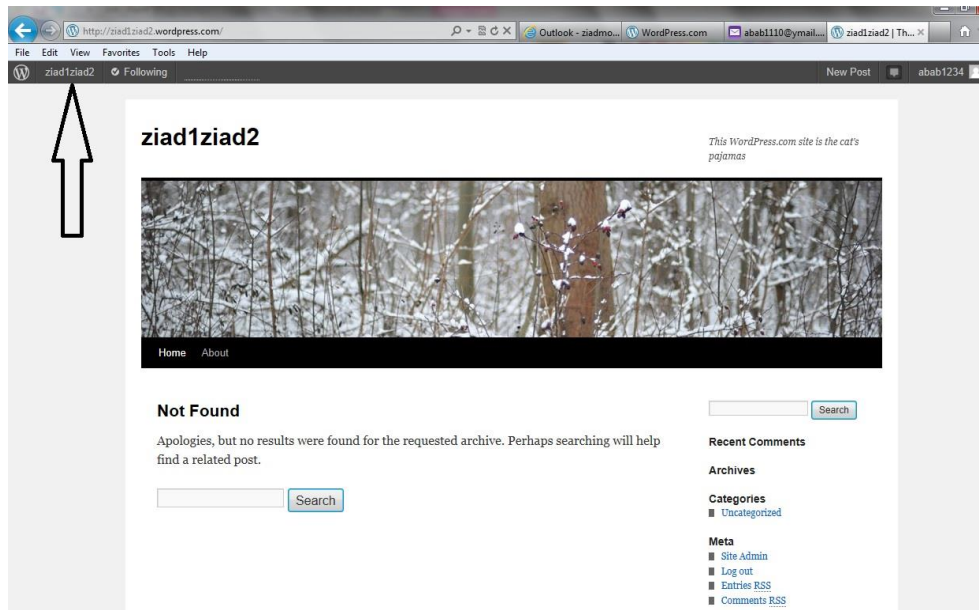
http://ziad1ziad2.wordpress.com/
Outlook - ziadmo...
WordPress.com
abab1110@ymail....
ziad1ziad2 | Th...
File Edit View Favorites Tools Help
ziad1ziad2
Following
New Post
abab1234

ziad1ziad2

This WordPress.com site is the cat's pajamas

Home About

Not Found

Apologies, but no results were found for the requested archive. Perhaps searching will help find a related post.

Search

Search

Recent Comments

Archives

Categories
Uncategorized

Meta
Site Admin
Log out
Entries RSS
Comments RSS